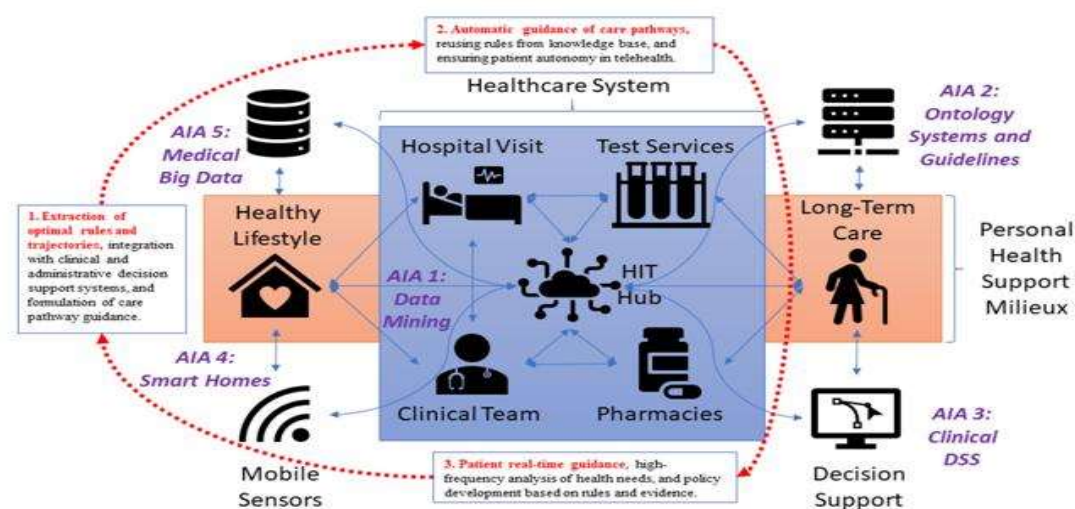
2. Automatic guidance of care pathways, reusing rules from knowledge base, and ensuring patient autonomy in telehealth.

Healthcare System

AIA 5: Medical Big Data

AIA 2: Ontology Systems and Guidelines

1. Extraction of optimal rules and trajectories, integration with clinical and administrative decision support systems, and formulation of care pathway guidance.

Healthy Lifestyle

Hospital Visit

Test Services

Long-Term Care

Personal Health Support Milieux

AIA 1: Data Mining

HIT Hub

AIA 4: Smart Homes

Clinical Team

Pharmacies

AIA 3: Clinical DSS

Mobile Sensors

3. Patient real-time guidance, high-frequency analysis of health needs, and policy development based on rules and evidence.

Decision Support